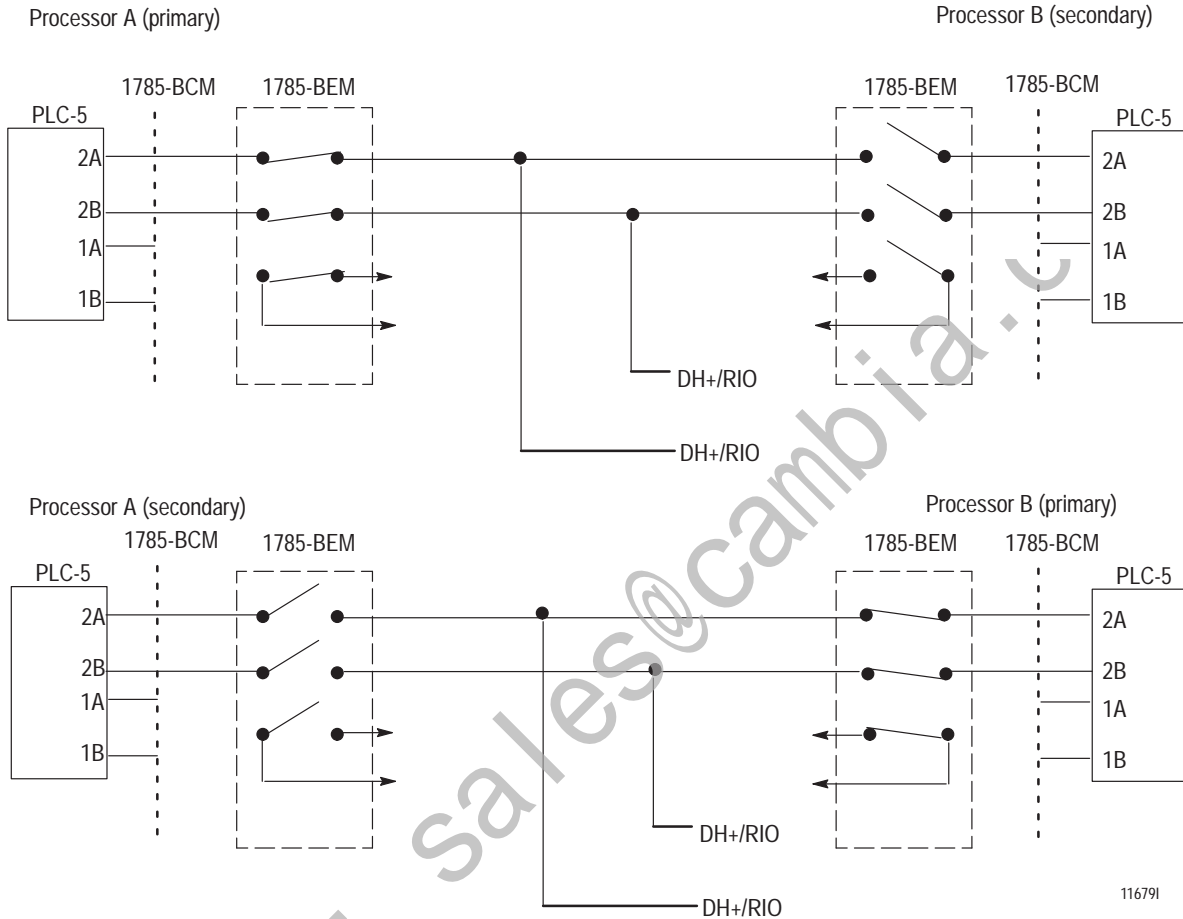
Processor A (primary)

Processor B (secondary)

1785-BCM

1785-BEM

1785-BEM

1785-BCM

PLC-5

2A

2B

1A

1B

PLC-5

2A

2B

1A

1B

DH+/RIO

DH+/RIO

Processor A (secondary)

Processor B (primary)

1785-BCM

1785-BEM

1785-BEM

1785-BCM

PLC-5

2A

2B

1A

1B

PLC-5

2A

2B

1A

1B

DH+/RIO

DH+/RIO

11679I

sales@cambia.c